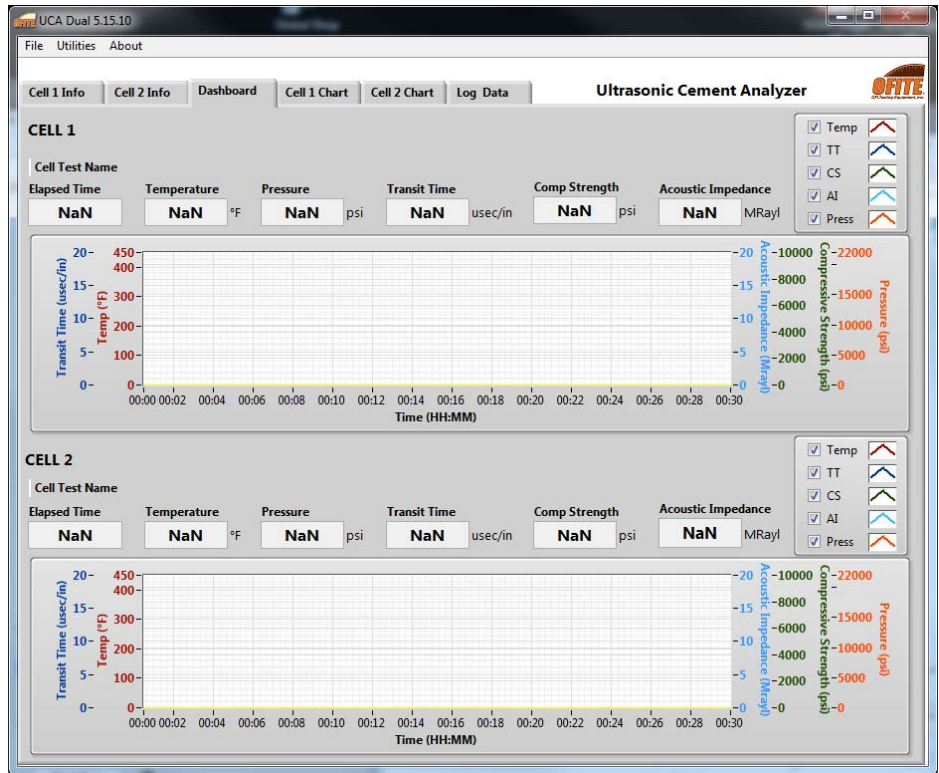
UCA Dual 5.15.10

File Utilities About

Cell 1 Info | Cell 2 Info | Dashboard | Cell 1 Chart | Cell 2 Chart | Log Data

Ultrasonic Cement Analyzer

OFITE

CELL 1

Cell Test Name

Elapsed Time NaN

Temperature NaN °F

Pressure NaN psi

Transit Time NaN usec/in

Comp Strength NaN psi

Acoustic Impedance NaN MRayl

Temp
TT
CS
AI
Press

Transit Time (usec/in) 20 15 10 5 0
Temp (°F) 450 400 300 200 100 0
Acoustic Impedance (Mrayl) 20 15 10 5 0
Compressive Strength (psi) 10000 8000 6000 4000 2000 0
Pressure (psi) 22000 15000 10000 5000 0

00:00 00:02 00:04 00:06 00:08 00:10 00:12 00:14 00:16 00:18 00:20 00:22 00:24 00:26 00:28 00:30
Time (HH:MM)

CELL 2

Cell Test Name

Elapsed Time NaN

Temperature NaN °F

Pressure NaN psi

Transit Time NaN usec/in

Comp Strength NaN psi

Acoustic Impedance NaN MRayl

Temp
TT
CS
AI
Press

Transit Time (usec/in) 20 15 10 5 0
Temp (°F) 450 400 300 200 100 0
Acoustic Impedance (Mrayl) 20 15 10 5 0
Compressive Strength (psi) 10000 8000 6000 4000 2000 0
Pressure (psi) 22000 15000 10000 5000 0

00:00 00:02 00:04 00:06 00:08 00:10 00:12 00:14 00:16 00:18 00:20 00:22 00:24 00:26 00:28 00:30
Time (HH:MM)